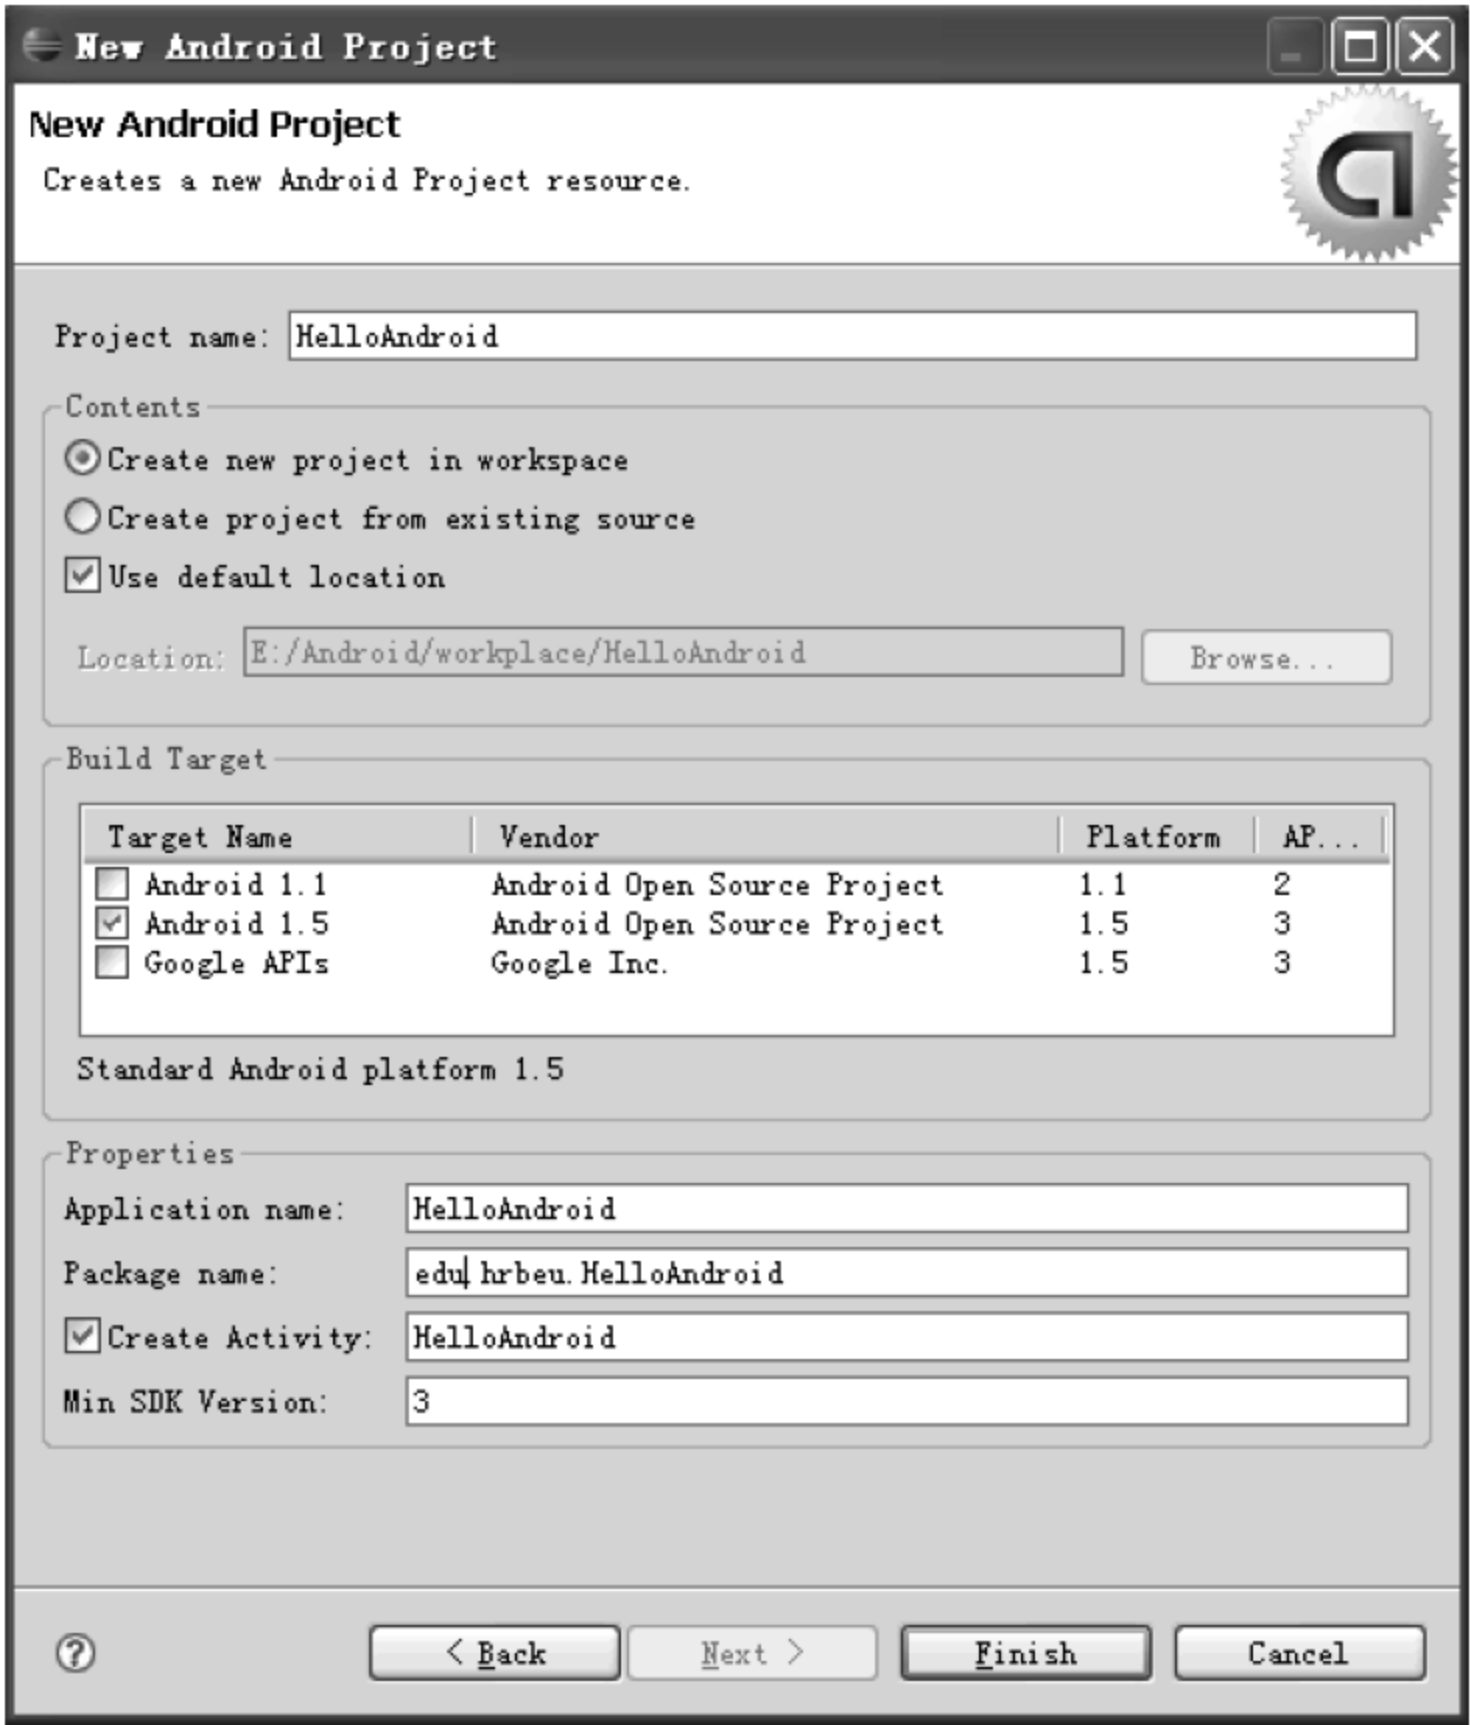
New Android Project

New Android Project

Creates a new Android Project resource.

Project name: HelloAndroid

Contents

Create new project in workspace

Create project from existing source

Use default location

Location: E:/Android/workplace/HelloAndroid

Browse...

Build Target

| Target Name | Vendor | Platform | AP... |
|---|---|---|---|
| Android 1.1 | Android Open Source Project | 1.1 | 2 |
| Android 1.5 | Android Open Source Project | 1.5 | 3 |
| Google APIs | Google Inc. | 1.5 | 3 |

Standard Android platform 1.5

Properties

Application name: HelloAndroid

Package name: edu.hrbeu.HelloAndroid

Create Activity: HelloAndroid

Min SDK Version: 3

< Back

Next >

Finish

Cancel